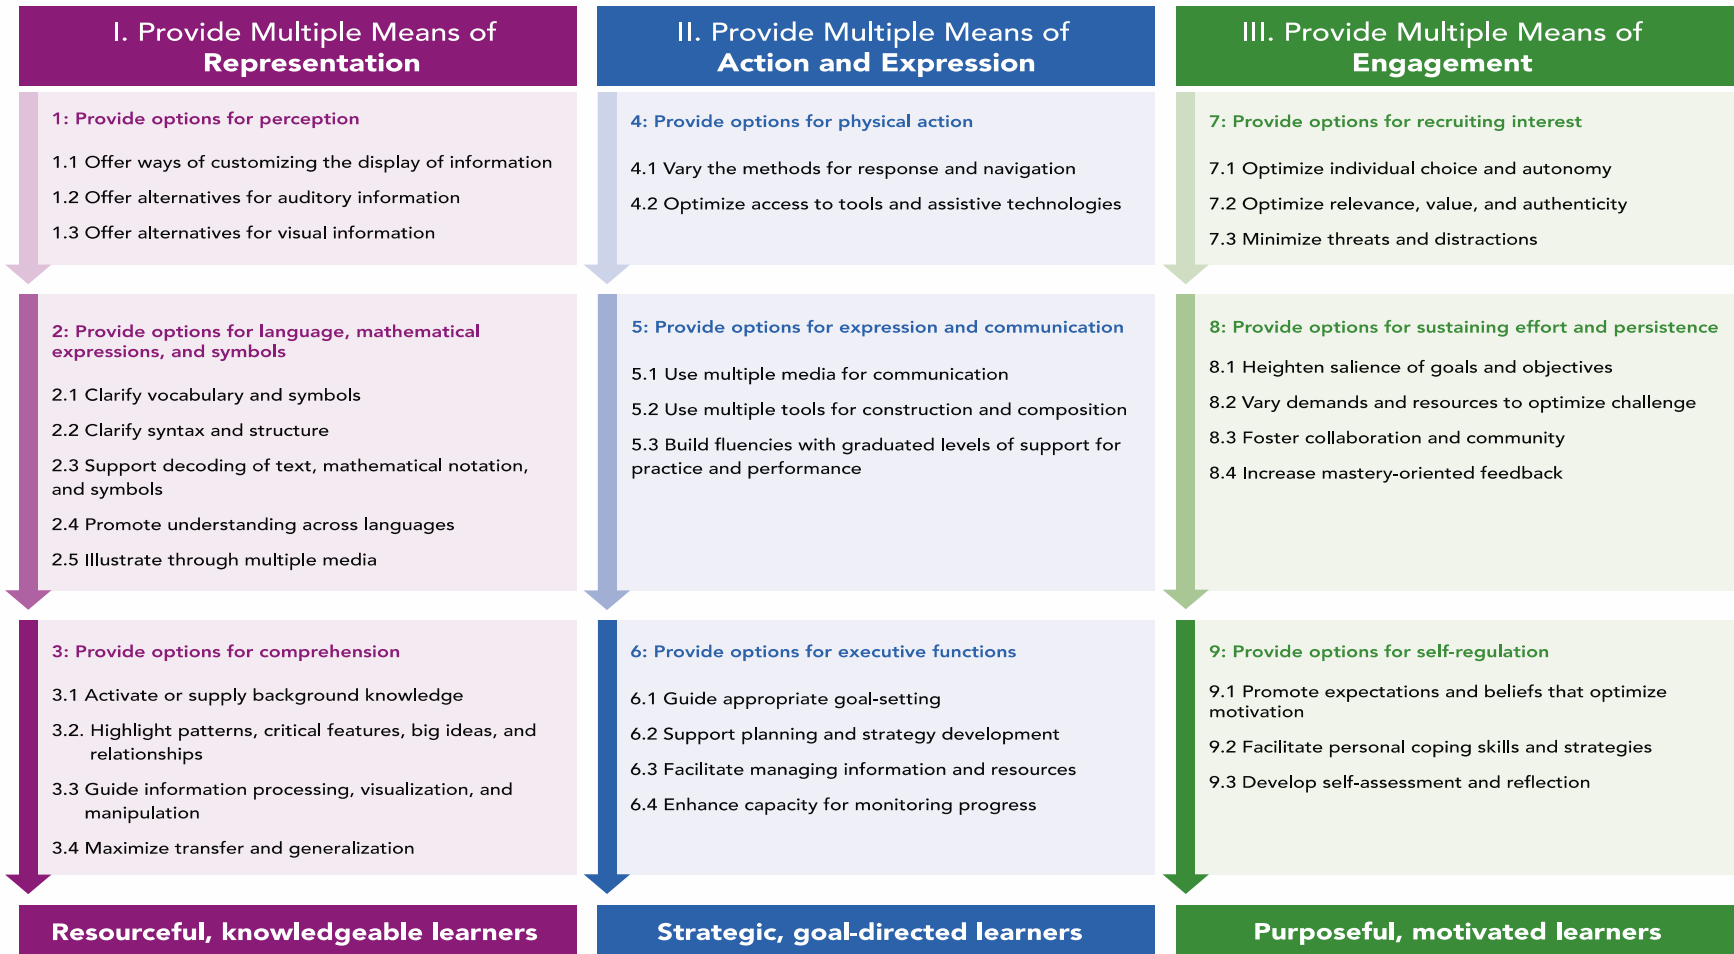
I. Provide Multiple Means of
Representation

1: Provide options for perception

1.1 Offer ways of customizing the display of information

1.2 Offer alternatives for auditory information

1.3 Offer alternatives for visual information

2: Provide options for language, mathematical expressions, and symbols

2.1 Clarify vocabulary and symbols

2.2 Clarify syntax and structure

2.3 Support decoding of text, mathematical notation, and symbols

2.4 Promote understanding across languages

2.5 Illustrate through multiple media

3: Provide options for comprehension

3.1 Activate or supply background knowledge

3.2. Highlight patterns, critical features, big ideas, and relationships

3.3 Guide information processing, visualization, and manipulation

3.4 Maximize transfer and generalization

Resourceful, knowledgeable learners

II. Provide Multiple Means of
Action and Expression

4: Provide options for physical action

4.1 Vary the methods for response and navigation

4.2 Optimize access to tools and assistive technologies

5: Provide options for expression and communication

5.1 Use multiple media for communication

5.2 Use multiple tools for construction and composition

5.3 Build fluencies with graduated levels of support for practice and performance

6: Provide options for executive functions

6.1 Guide appropriate goal-setting

6.2 Support planning and strategy development

6.3 Facilitate managing information and resources

6.4 Enhance capacity for monitoring progress

Strategic, goal-directed learners

III. Provide Multiple Means of
Engagement

7: Provide options for recruiting interest

7.1 Optimize individual choice and autonomy

7.2 Optimize relevance, value, and authenticity

7.3 Minimize threats and distractions

8: Provide options for sustaining effort and persistence

8.1 Heighten salience of goals and objectives

8.2 Vary demands and resources to optimize challenge

8.3 Foster collaboration and community

8.4 Increase mastery-oriented feedback

9: Provide options for self-regulation

9.1 Promote expectations and beliefs that optimize motivation

9.2 Facilitate personal coping skills and strategies

9.3 Develop self-assessment and reflection

Purposeful, motivated learners